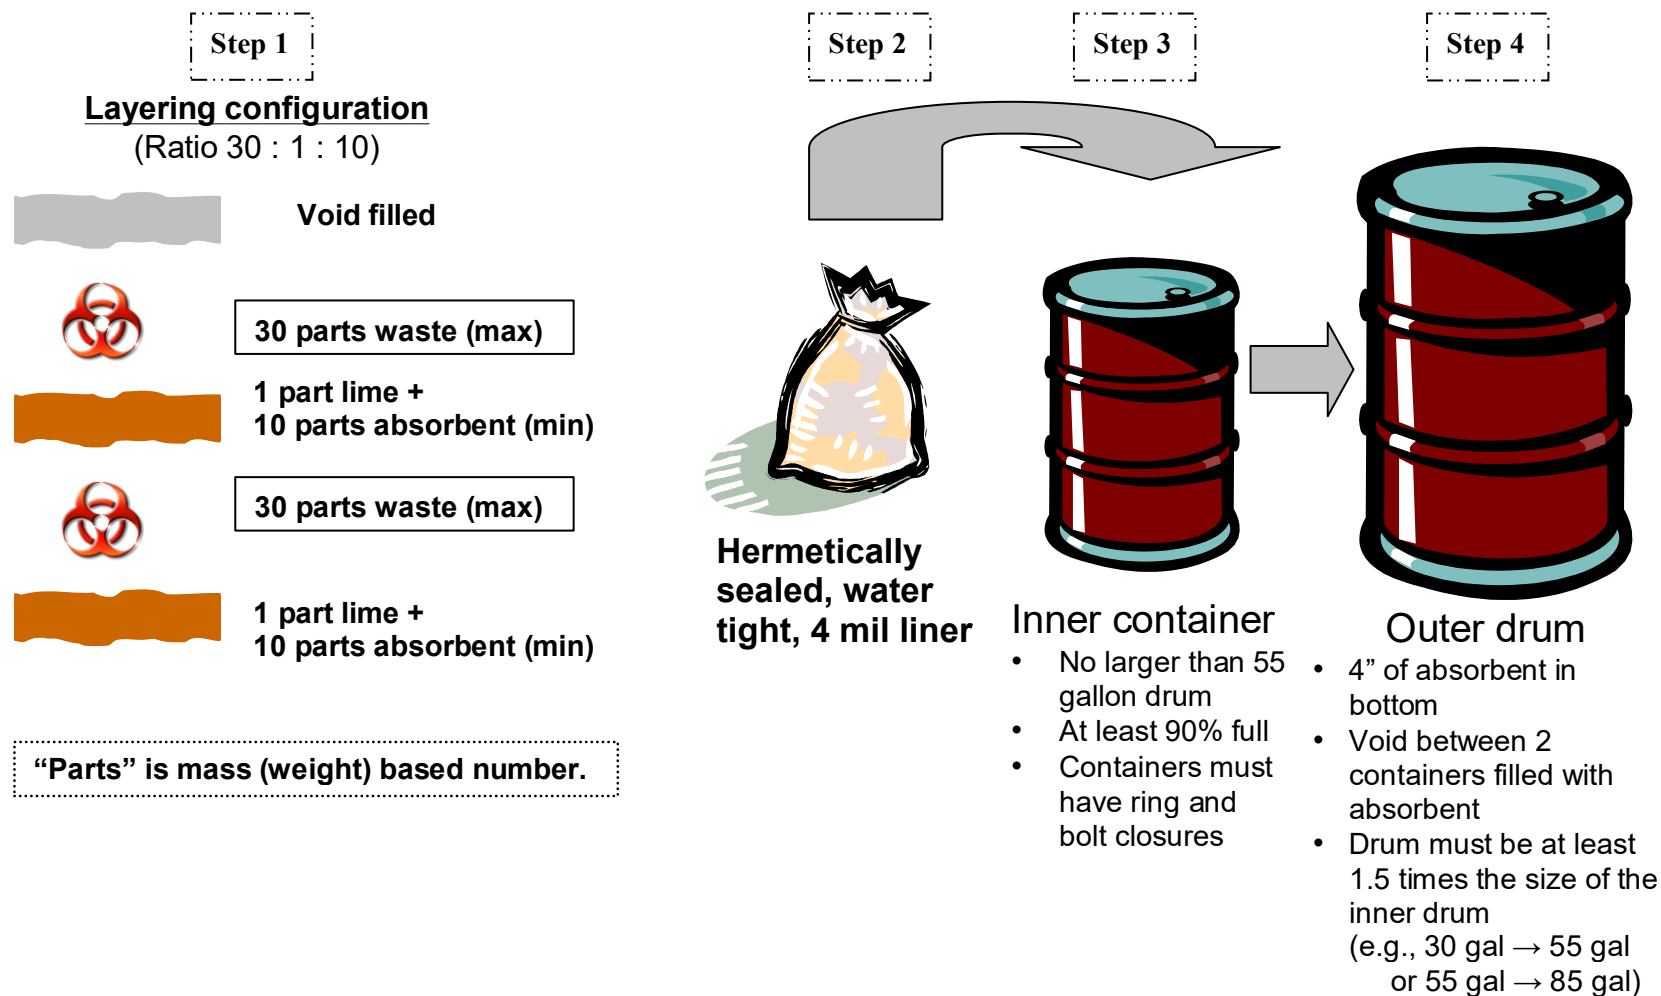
Step 1

Layering configuration
(Ratio 30 : 1 : 10)

Void filled

30 parts waste (max)

1 part lime +
10 parts absorbent (min)

30 parts waste (max)

1 part lime +
10 parts absorbent (min)

“Parts” is mass (weight) based number.

Step 2

Step 3

Step 4

Hermetically sealed, water tight, 4 mil liner

Inner container
- No larger than 55 gallon drum
- At least 90% full
- Containers must have ring and bolt closures

Outer drum
- 4” of absorbent in bottom
- Void between 2 containers filled with absorbent
- Drum must be at least 1.5 times the size of the inner drum (e.g., 30 gal → 55 gal or 55 gal → 85 gal)